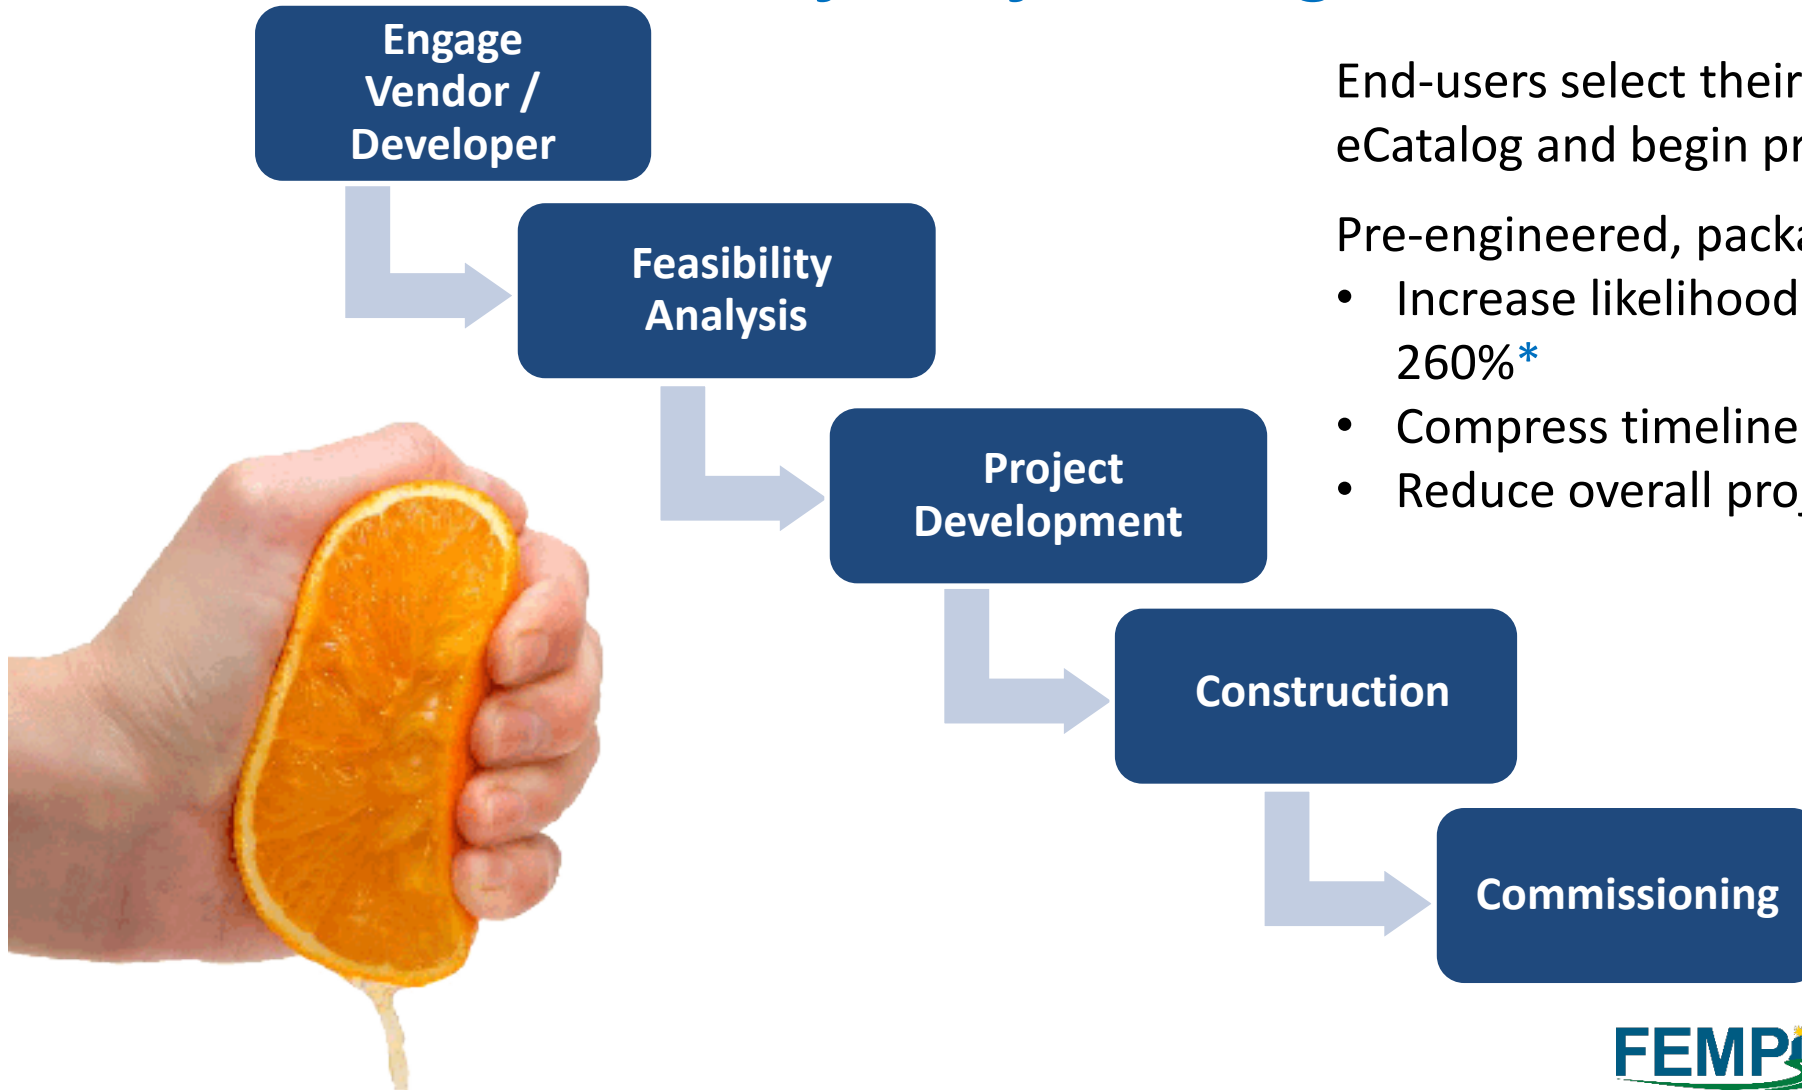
Engage Vendor / Developer

Feasibility Analysis

Project Development

Construction

Commissioning

End-users select their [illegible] eCatalog and begin pr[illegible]

Pre-engineered, packa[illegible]

- Increase likelihood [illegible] 260%*
- Compress timeline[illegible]
- Reduce overall pro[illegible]

FEMP